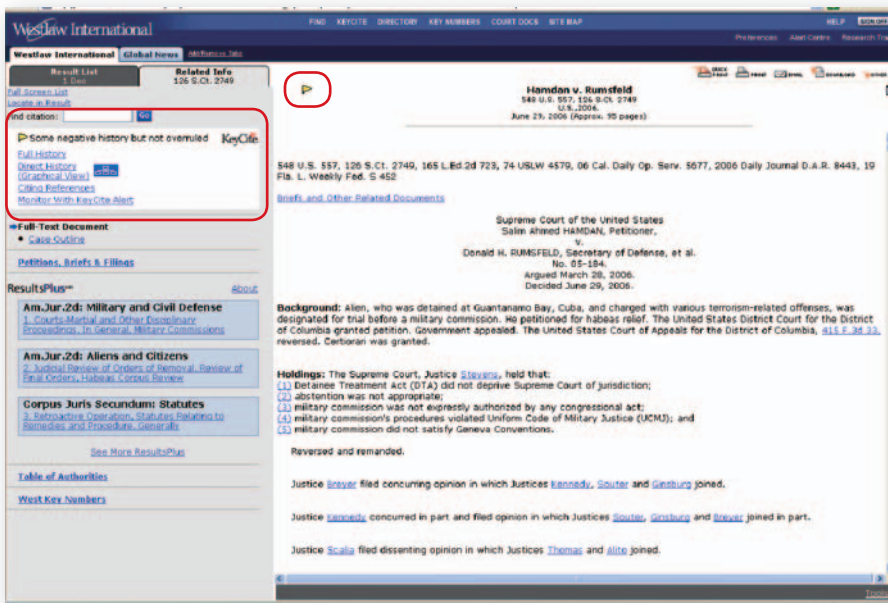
Westlaw International

FIND KEYCITE DIRECTORY KEY NUMBERS COURT DOCS SITE MAP

HELP SIGN OFF

Preferences Alert Centre Research Tra

Westlaw International Global News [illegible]

Result List
1 Doc

Related Info
126 S.Ct. 2749

Full Screen List
Locate in Result

Find citation: Go

Some negative history but not overruled KeyCite

Full History
Direct History (Graphical View)
Citing References
Monitor With KeyCite Alert

Full-Text Document
• Case Outline

Petitions, Briefs & Filings

ResultsPlus™ About

Am.Jur.2d: Military and Civil Defense
1. Courts-Martial and Other Disciplinary Proceedings, In General, Military Commissions

Am.Jur.2d: Aliens and Citizens
2. Judicial Review of Orders of Removal, Review of Final Orders, Habeas Corpus Review

Corpus Juris Secundum: Statutes
3. Retroactive Operation, Statutes Relating to Remedies and Procedure, Generally

See More ResultsPlus

Table of Authorities

West Key Numbers

Hamdan v. Rumsfeld
548 U.S. 557, 126 S.Ct. 2749
U.S.,2006.
June 29, 2006 (Approx. 95 pages)

548 U.S. 557, 126 S.Ct. 2749, 165 L.Ed.2d 723, 74 USLW 4579, 06 Cal. Daily Op. Serv. 5677, 2006 Daily Journal D.A.R. 8443, 19 Fla. L. Weekly Fed. S 452

Briefs and Other Related Documents

Supreme Court of the United States
Salim Ahmed HAMDAN, Petitioner,
v.
Donald H. RUMSFELD, Secretary of Defense, et al.
No. 05-184.
Argued March 28, 2006.
Decided June 29, 2006.

Background: Alien, who was detained at Guantanamo Bay, Cuba, and charged with various terrorism-related offenses, was designated for trial before a military commission. He petitioned for habeas relief. The United States District Court for the District of Columbia granted petition. Government appealed. The United States Court of Appeals for the District of Columbia, 415 F.3d 33, reversed. Certiorari was granted.

Holdings: The Supreme Court, Justice Stevens, held that:
(1) Detainee Treatment Act (DTA) did not deprive Supreme Court of jurisdiction;
(2) abstention was not appropriate;
(3) military commission was not expressly authorized by any congressional act;
(4) military commission's procedures violated Uniform Code of Military Justice (UCMJ); and
(5) military commission did not satisfy Geneva Conventions.

Reversed and remanded.

Justice Breyer filed concurring opinion in which Justices Kennedy, Souter and Ginsburg joined.

Justice Kennedy concurred in part and filed opinion in which Justices Souter, Ginsburg and Breyer joined in part.

Justice Scalia filed dissenting opinion in which Justices Thomas and Alito joined.